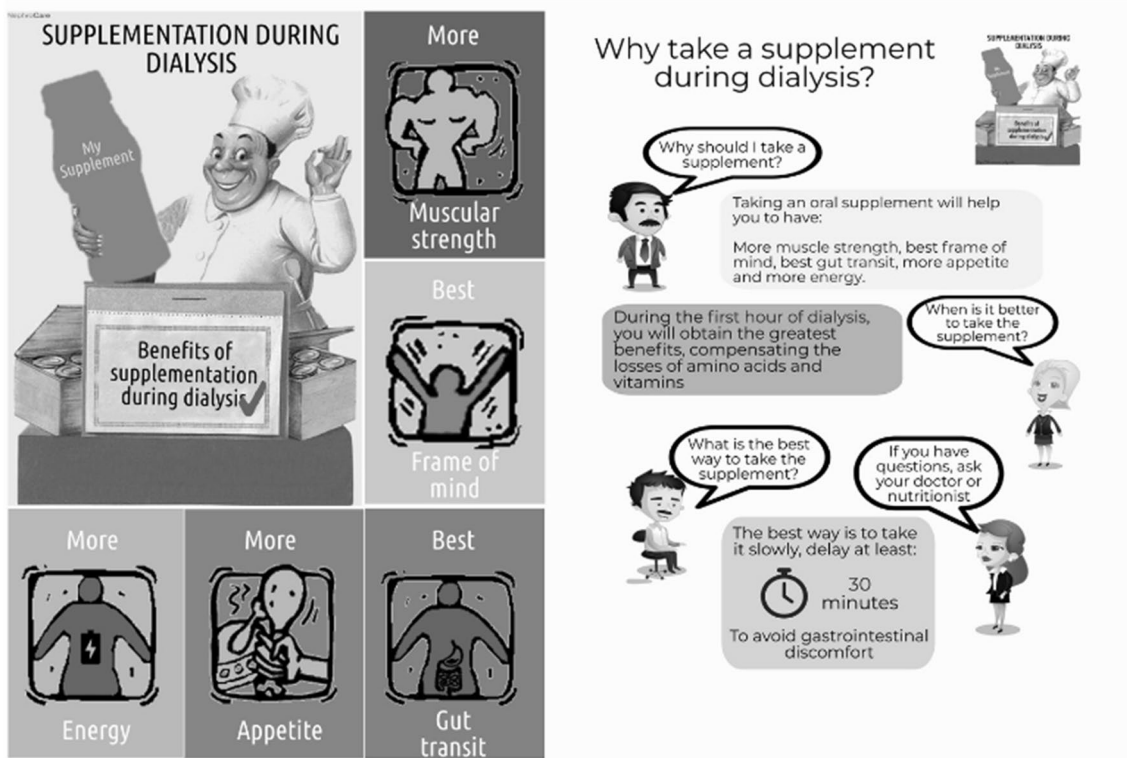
NephroCare

SUPPLEMENTATION DURING DIALYSIS

My Supplement

Benefits of supplementation during dialysis

More

Muscular strength

Best

Frame of mind

More

Energy

More

Appetite

Best

Gut transit

Why take a supplement during dialysis?

SUPPLEMENTATION DURING DIALYSIS

Benefits of supplementation during dialysis

Why should I take a supplement?

Taking an oral supplement will help you to have:

More muscle strength, best frame of mind, best gut transit, more appetite and more energy.

During the first hour of dialysis, you will obtain the greatest benefits, compensating the losses of amino acids and vitamins

When is it better to take the supplement?

What is the best way to take the supplement?

If you have questions, ask your doctor or nutritionist

The best way is to take it slowly, delay at least:

30 minutes

To avoid gastrointestinal discomfort